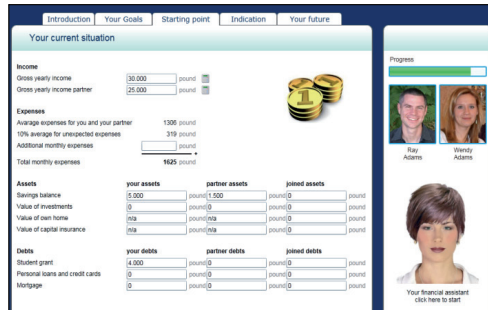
Introduction | Your Goals | Starting point | Indication | Your future

Your current situation

Income
Gross yearly income 30.000 pound
Gross yearly income partner 25.000 pound

Expenses
Average expenses for you and your partner 1306 pound
10% average for unexpected expenses 319 pound
Additional monthly expenses pound
+
Total monthly expenses 1625 pound

| Assets | your assets | | partner assets | | joined assets | |
|---|---|---|---|---|---|---|
| Savings balance | 5.000 | pound | 1.500 | pound | 0 | pound |
| Value of investments | 0 | pound | 0 | pound | 0 | pound |
| Value of own home | n/a | pound | n/a | pound | 0 | pound |
| Value of capital insurance | n/a | pound | n/a | pound | 0 | pound |

| Debts | your debts | | partner debts | | joined debts | |
|---|---|---|---|---|---|---|
| Student grant | 4.000 | pound | 0 | pound | 0 | pound |
| Personal loans and credit cards | 0 | pound | 0 | pound | 0 | pound |
| Mortgage | 0 | pound | 0 | pound | 0 | pound |

Progress

Ray Adams

Wendy Adams

Your financial assistant
click here to start